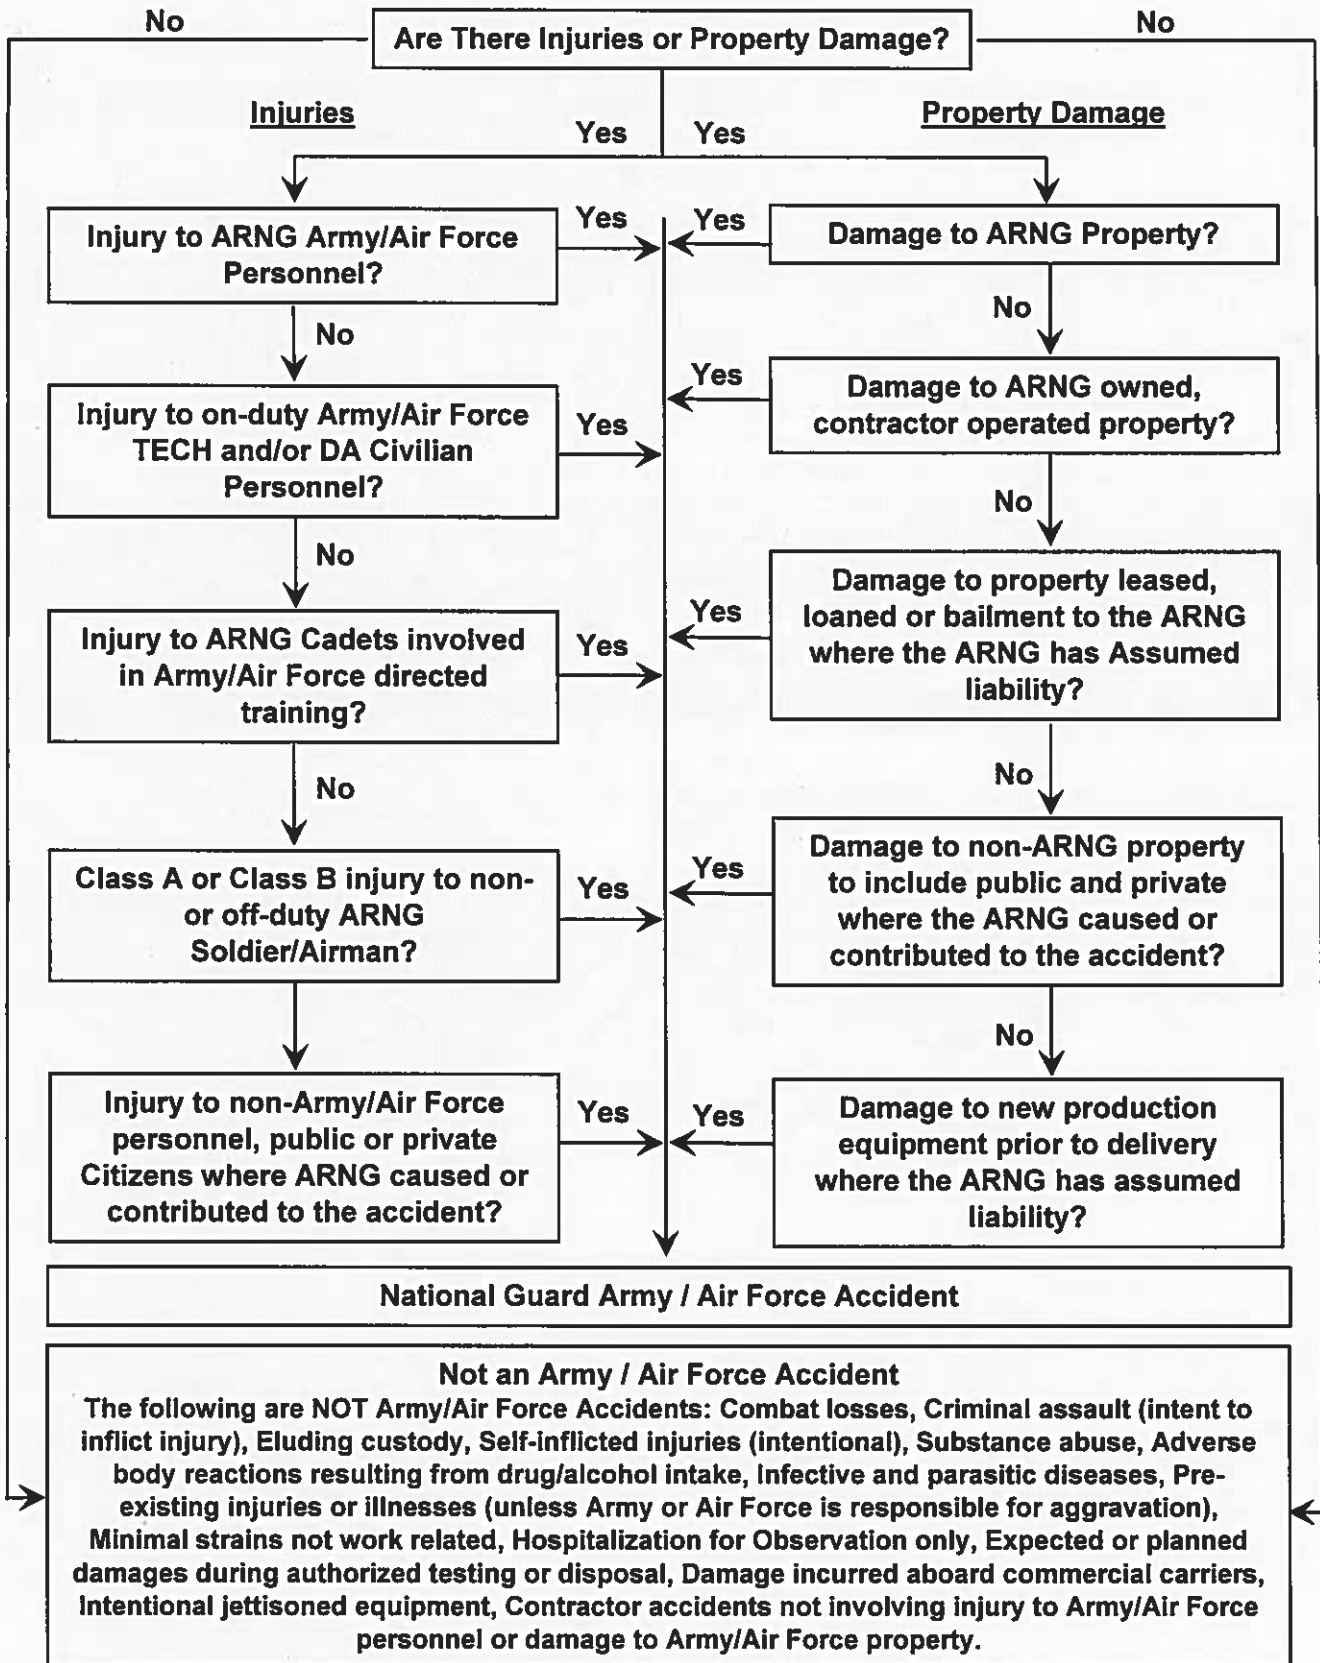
No

Are There Injuries or Property Damage?

No

Injuries

Yes

Yes

Property Damage

Injury to ARNG Army/Air Force Personnel?

Yes

Yes

Damage to ARNG Property?

No

No

Injury to on-duty Army/Air Force TECH and/or DA Civilian Personnel?

Yes

Yes

Damage to ARNG owned, contractor operated property?

No

No

Injury to ARNG Cadets involved in Army/Air Force directed training?

Yes

Yes

Damage to property leased, loaned or bailment to the ARNG where the ARNG has Assumed liability?

No

No

Class A or Class B injury to non- or off-duty ARNG Soldier/Airman?

Yes

Yes

Damage to non-ARNG property to include public and private where the ARNG caused or contributed to the accident?

No

Injury to non-Army/Air Force personnel, public or private Citizens where ARNG caused or contributed to the accident?

Yes

Yes

Damage to new production equipment prior to delivery where the ARNG has assumed liability?

National Guard Army / Air Force Accident

Not an Army / Air Force Accident
The following are NOT Army/Air Force Accidents: Combat losses, Criminal assault (intent to inflict injury), Eluding custody, Self-inflicted injuries (intentional), Substance abuse, Adverse body reactions resulting from drug/alcohol intake, Infective and parasitic diseases, Pre-existing injuries or illnesses (unless Army or Air Force is responsible for aggravation), Minimal strains not work related, Hospitalization for Observation only, Expected or planned damages during authorized testing or disposal, Damage incurred aboard commercial carriers, Intentional jettisoned equipment, Contractor accidents not involving injury to Army/Air Force personnel or damage to Army/Air Force property.